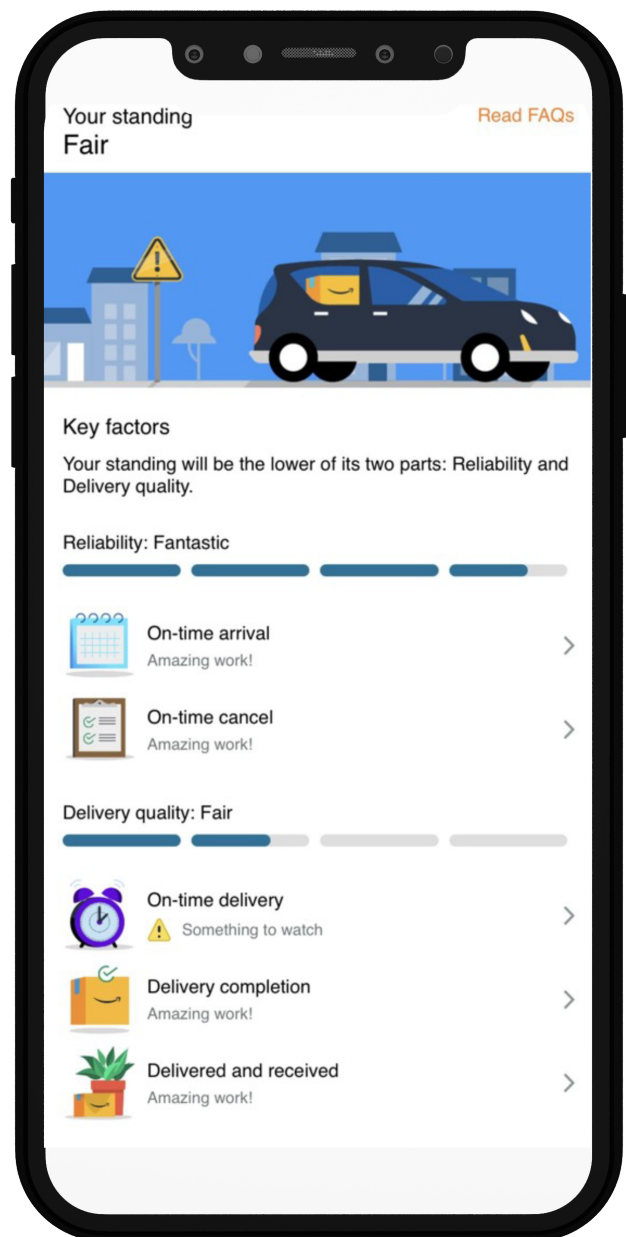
Your standing
Fair

Read FAQs

Key factors

Your standing will be the lower of its two parts: Reliability and Delivery quality.

Reliability: Fantastic

On-time arrival
Amazing work!

On-time cancel
Amazing work!

Delivery quality: Fair

On-time delivery
Something to watch

Delivery completion
Amazing work!

Delivered and received
Amazing work!